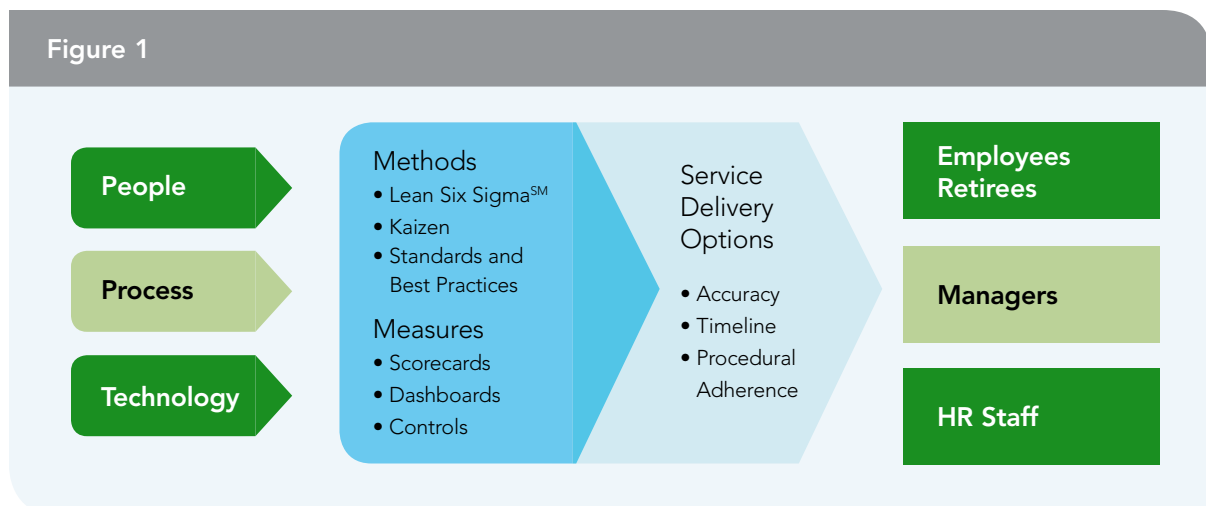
Figure 1

People

Process

Technology

Methods
• Lean Six Sigma$^{SM}$
• Kaizen
• Standards and Best Practices

Measures
• Scorecards
• Dashboards
• Controls

Service Delivery Options

• Accuracy
• Timeline
• Procedural Adherence

Employees Retirees

Managers

HR Staff